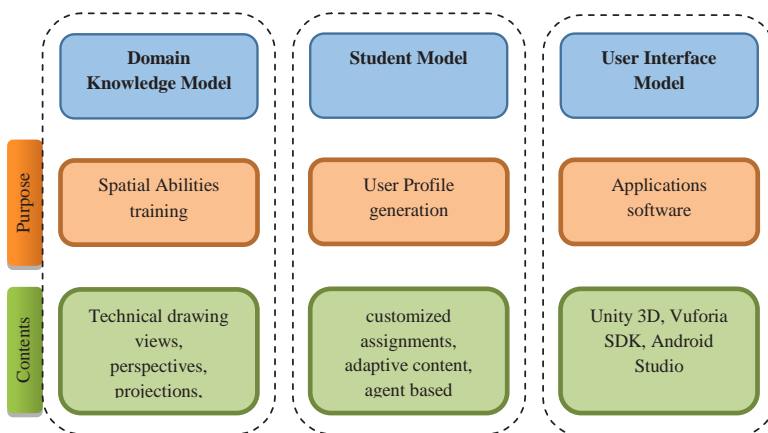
Domain Knowledge Model

Student Model

User Interface Model

Purpose

Spatial Abilities training

User Profile generation

Applications software

Contents

Technical drawing views, perspectives, projections,

customized assignments, adaptive content, agent based

Unity 3D, Vuforia SDK, Android Studio